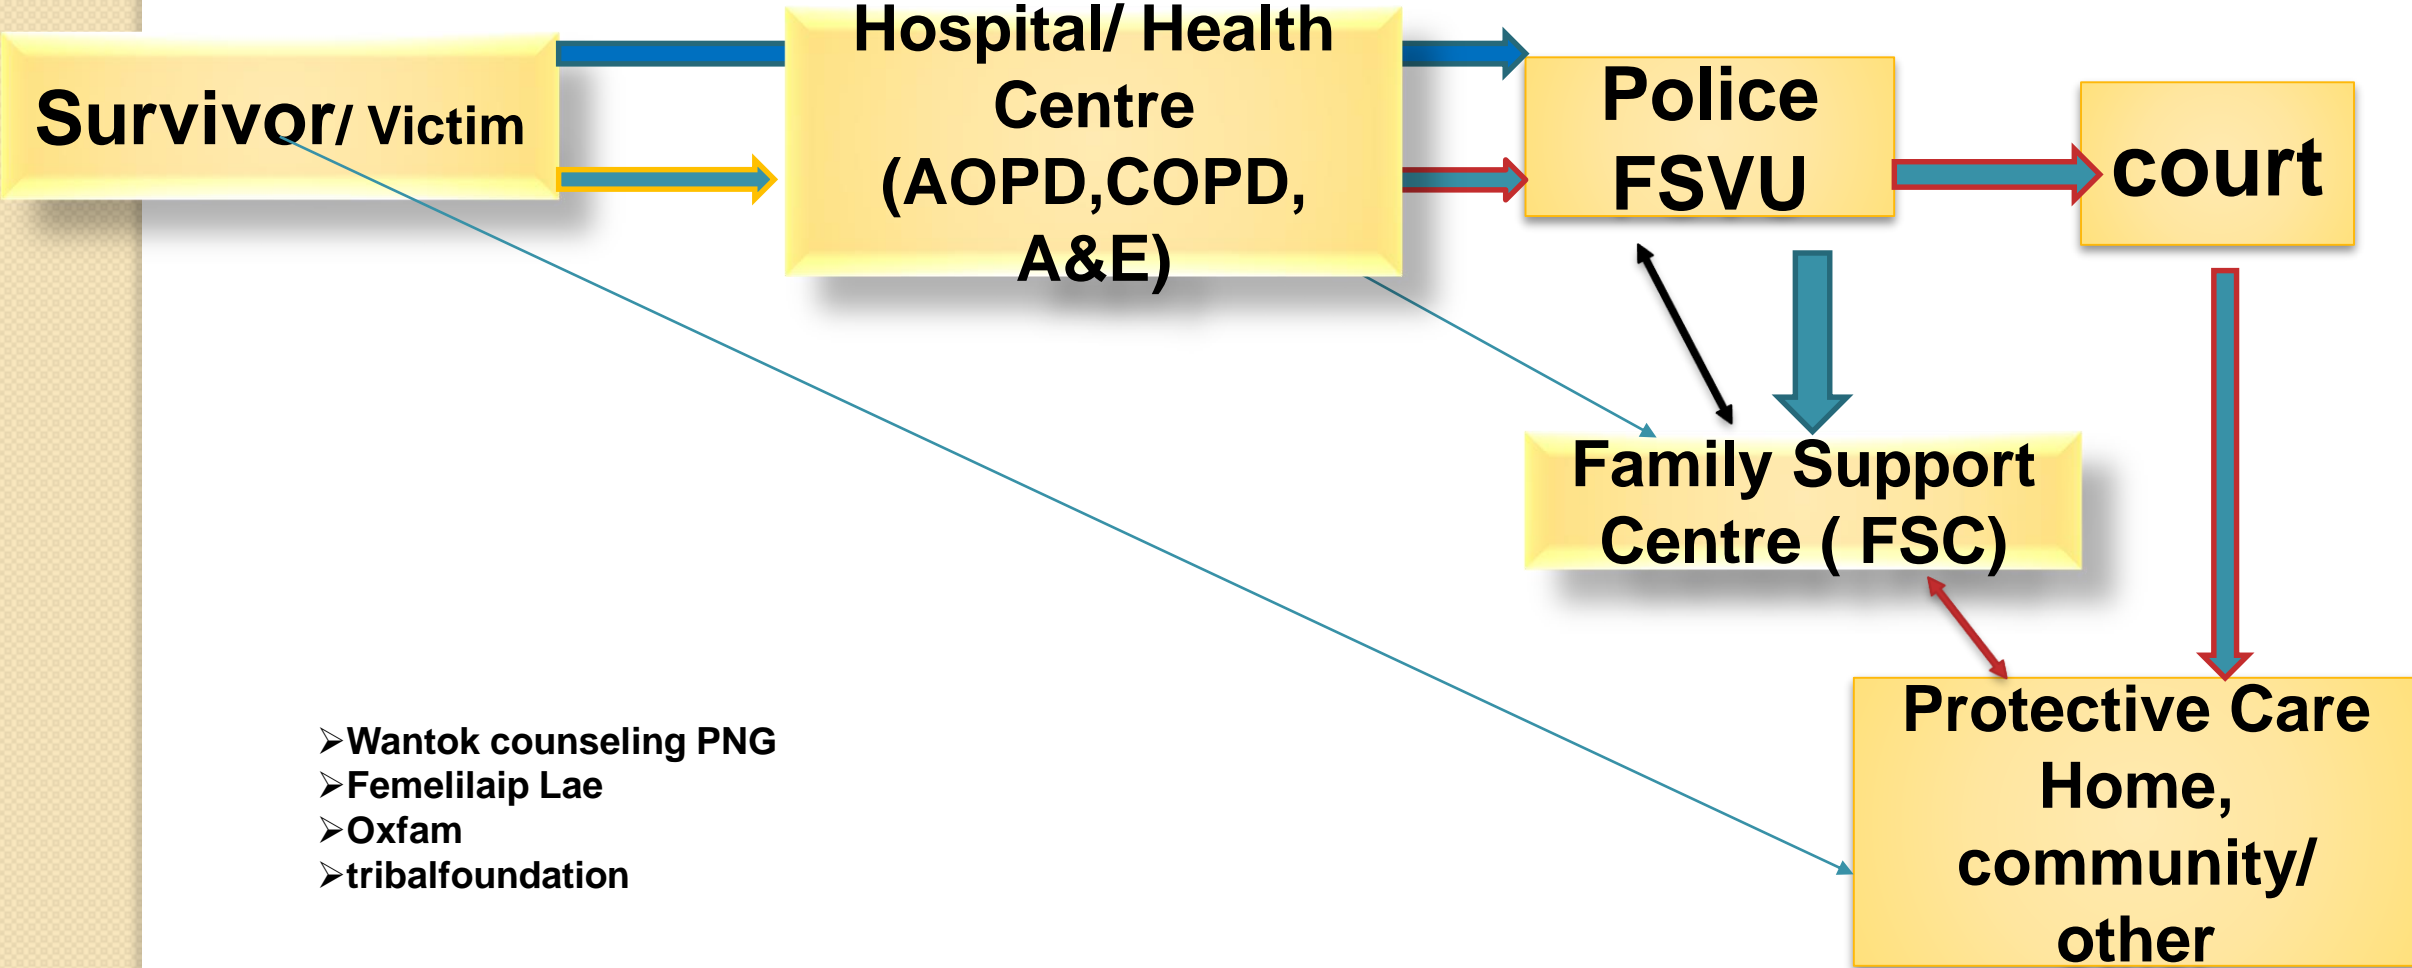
Survivor/ Victim

Hospital/ Health Centre (AOPD,COPD, A&E)

Police FSVU

court

Family Support Centre ( FSC)

Protective Care Home, community/ other

➢Wantok counseling PNG
➢Femelilaip Lae
➢Oxfam
➢tribalfoundation